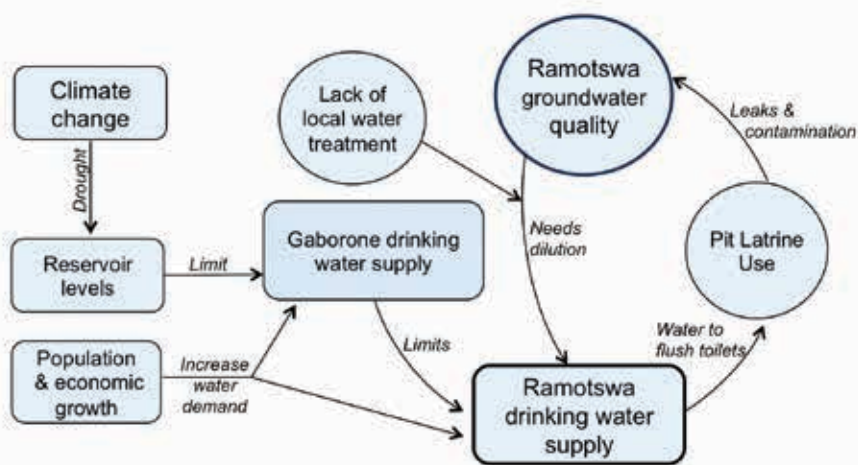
Climate change

Drought

Reservoir levels

Limit

Population & economic growth

Increase water demand

Lack of local water treatment

Gaborone drinking water supply

Limits

Ramotswa groundwater quality

Needs dilution

Leaks & contamination

Pit Latrine Use

Water to flush toilets

Ramotswa drinking water supply